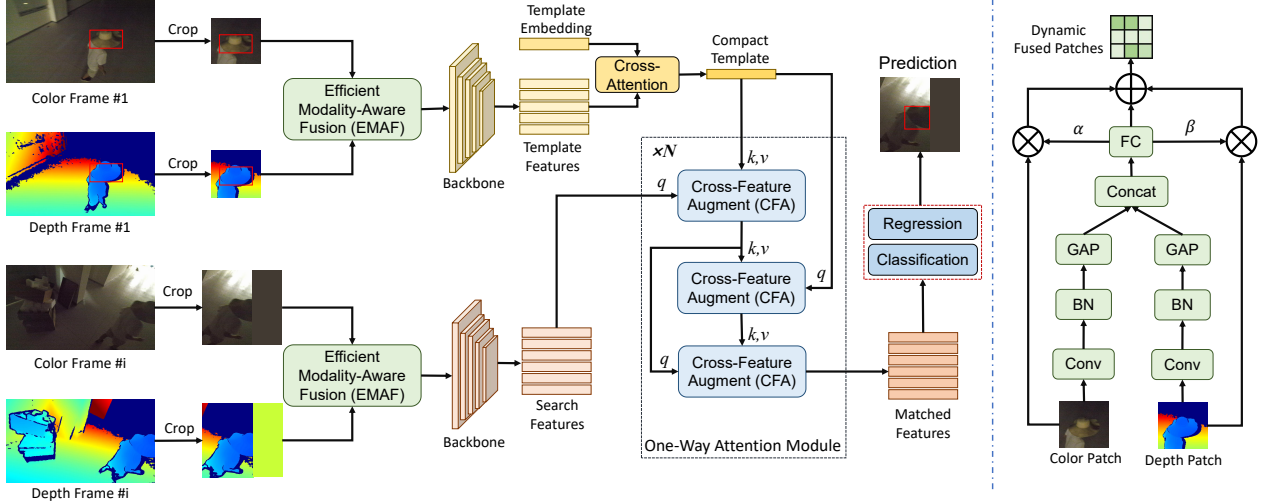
Color Frame #1

Crop

Depth Frame #1

Crop

Efficient Modality-Aware Fusion (EMAF)

Backbone

Template Embedding

Template Features

Cross-Attention

Compact Template

×N

$k,v$

$q$

Cross-Feature Augment (CFA)

$k,v$

Cross-Feature Augment (CFA)

$q$

$k,v$

$q$

Cross-Feature Augment (CFA)

One-Way Attention Module

Prediction

Regression

Classification

Matched Features

Color Frame #i

Crop

Depth Frame #i

Crop

Efficient Modality-Aware Fusion (EMAF)

Backbone

Search Features

Dynamic Fused Patches

$\alpha$

FC

$\beta$

Concat

GAP

GAP

BN

BN

Conv

Conv

Color Patch

Depth Patch